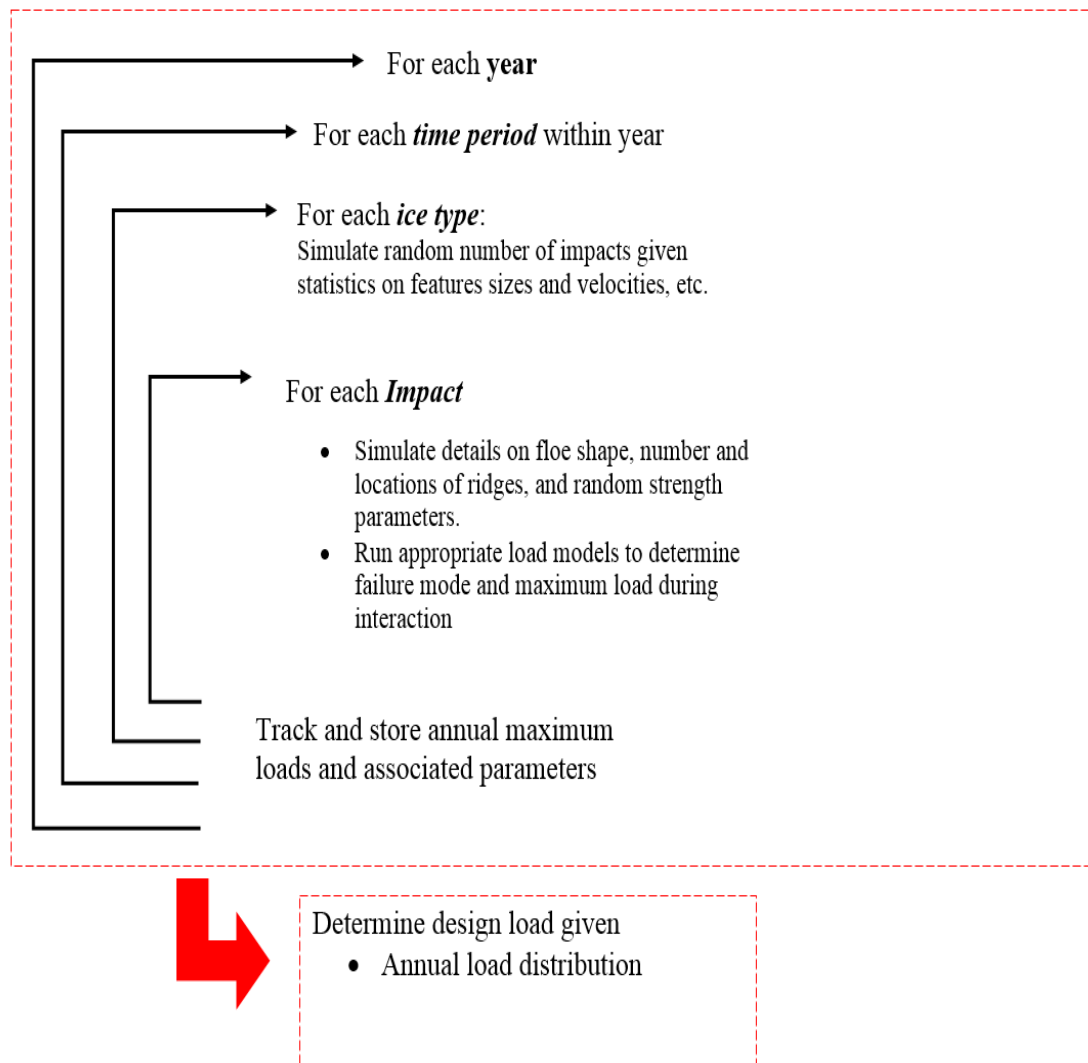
For each **year**

For each ***time period*** within year

For each ***ice type***:
Simulate random number of impacts given statistics on features sizes and velocities, etc.

For each ***Impact***

- Simulate details on floe shape, number and locations of ridges, and random strength parameters.
- Run appropriate load models to determine failure mode and maximum load during interaction

Track and store annual maximum loads and associated parameters

Determine design load given
- Annual load distribution